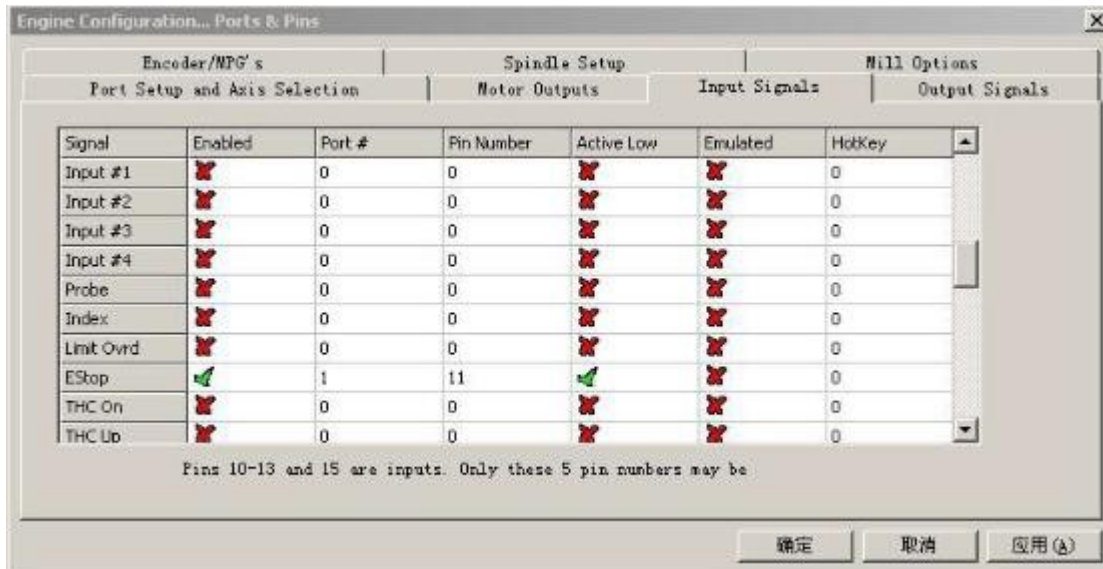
Engine Configuration... Ports & Pins

Encoder/MPG's | Spindle Setup | Mill Options
Port Setup and Axis Selection | Motor Outputs | Input Signals | Output Signals

| Signal | Enabled | Port # | Pin Number | Active Low | Emulated | HotKey |
|---|---|---|---|---|---|---|
| Input #1 | ✗ | 0 | 0 | ✗ | ✗ | 0 |
| Input #2 | ✗ | 0 | 0 | ✗ | ✗ | 0 |
| Input #3 | ✗ | 0 | 0 | ✗ | ✗ | 0 |
| Input #4 | ✗ | 0 | 0 | ✗ | ✗ | 0 |
| Probe | ✗ | 0 | 0 | ✗ | ✗ | 0 |
| Index | ✗ | 0 | 0 | ✗ | ✗ | 0 |
| Limit Ovrd | ✗ | 0 | 0 | ✗ | ✗ | 0 |
| EStop | ✓ | 1 | 11 | ✓ | ✗ | 0 |
| THC On | ✗ | 0 | 0 | ✗ | ✗ | 0 |
| THC Up | ✗ | 0 | 0 | ✗ | ✗ | 0 |

Pins 10-13 and 15 are inputs. Only these 5 pin numbers may be

确定 | 取消 | 应用(A)